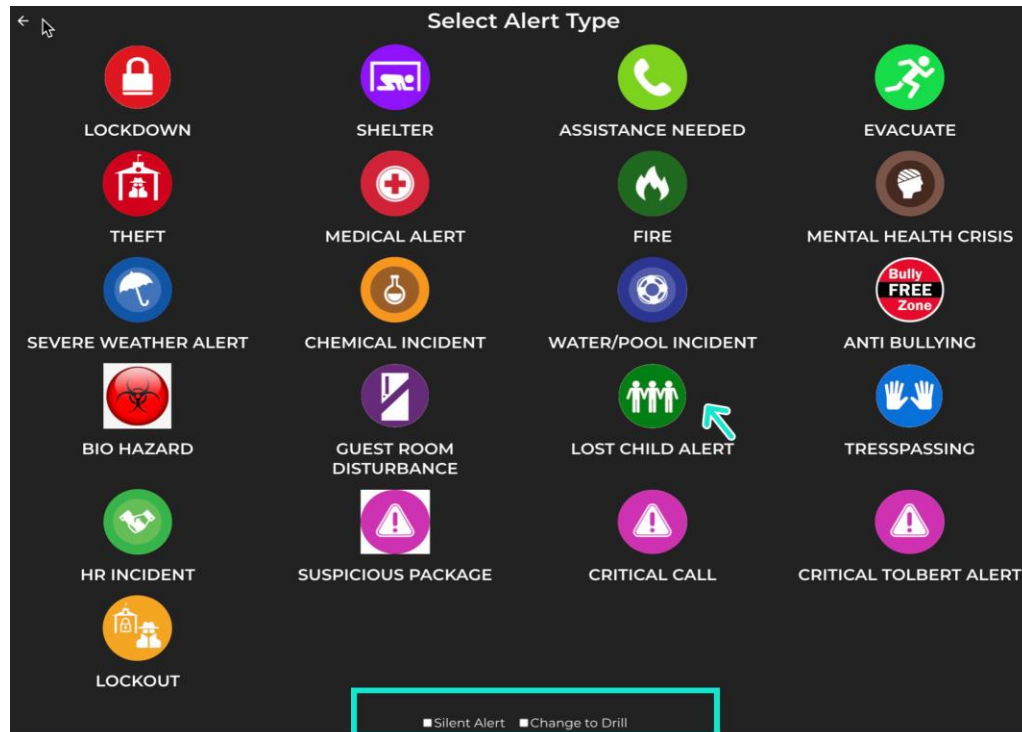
Select Alert Type

LOCKDOWN

SHELTER

ASSISTANCE NEEDED

EVACUATE

THEFT

MEDICAL ALERT

FIRE

MENTAL HEALTH CRISIS

SEVERE WEATHER ALERT

CHEMICAL INCIDENT

WATER/POOL INCIDENT

Bully FREE Zone

ANTI BULLYING

BIO HAZARD

GUEST ROOM DISTURBANCE

LOST CHILD ALERT

TRESSPASSING

HR INCIDENT

SUSPICIOUS PACKAGE

CRITICAL CALL

CRITICAL TOLBERT ALERT

LOCKOUT

Silent Alert Change to Drill